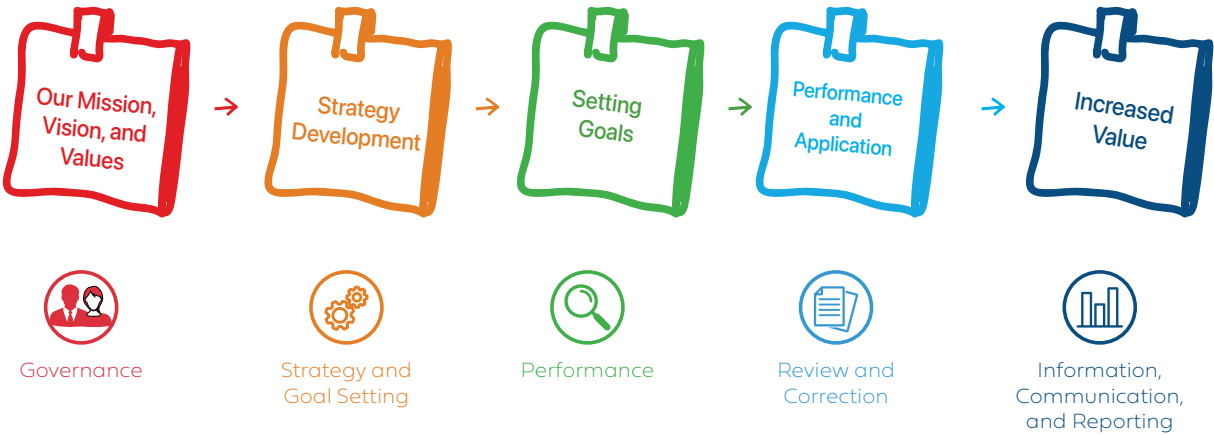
Our Mission, Vision, and Values

Strategy Development

Setting Goals

Performance and Application

Increased Value

Governance

Strategy and Goal Setting

Performance

Review and Correction

Information, Communication, and Reporting